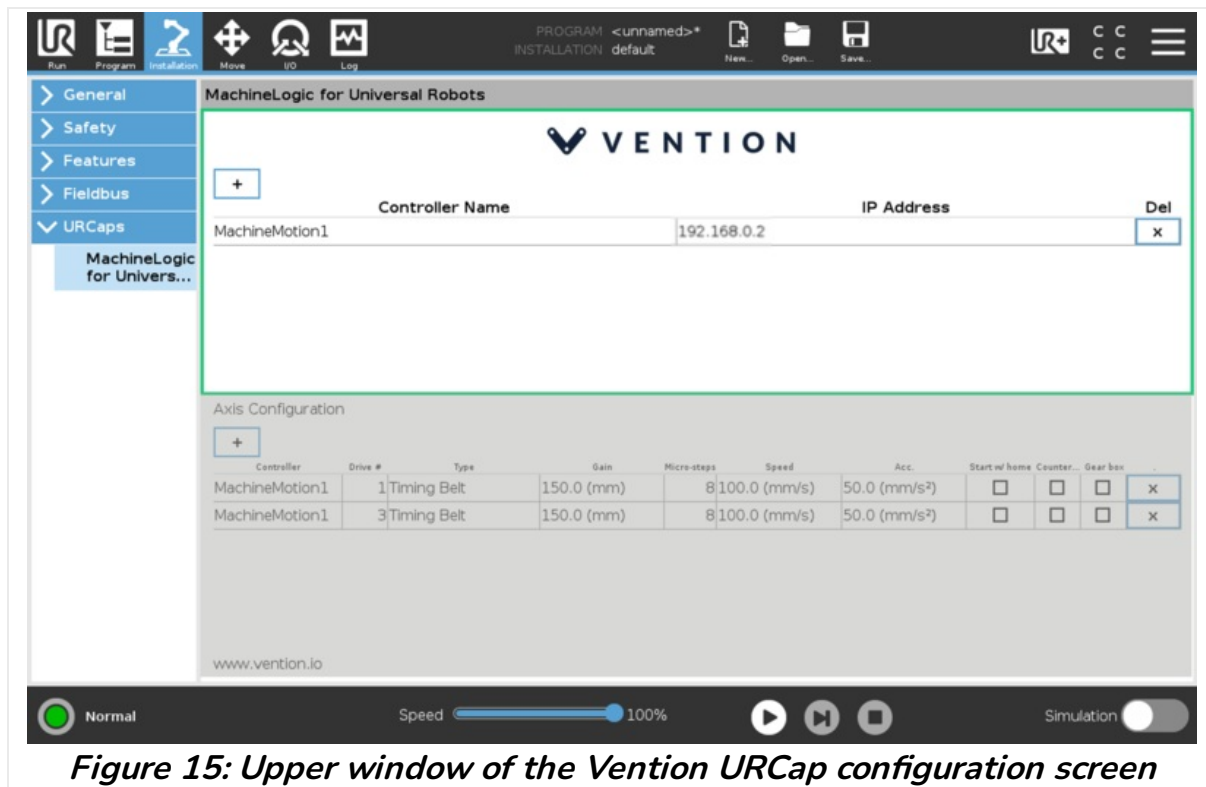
Run Program Installation Move I/O Log

PROGRAM <unnamed>*
INSTALLATION default

New... Open... Save...

General
Safety
Features
Fieldbus
URCaps
MachineLogic for Univers...

MachineLogic for Universal Robots

VENTION

+

| Controller Name | IP Address | Del |
|---|---|---|
| MachineMotion1 | 192.168.0.2 | × |

Axis Configuration

+

| Controller | Drive # | Type | Gain | Micro-steps | Speed | Acc. | Start w/ home | Counter... | Gear box | . |
|---|---|---|---|---|---|---|---|---|---|---|
| MachineMotion1 | 1 | Timing Belt | 150.0 (mm) | 8 | 100.0 (mm/s) | 50.0 (mm/s²) | ☐ | ☐ | ☐ | × |
| MachineMotion1 | 3 | Timing Belt | 150.0 (mm) | 8 | 100.0 (mm/s) | 50.0 (mm/s²) | ☐ | ☐ | ☐ | × |

www.vention.io

Normal

Speed 100%

Simulation

Figure 15: Upper window of the Vention URCap configuration screen